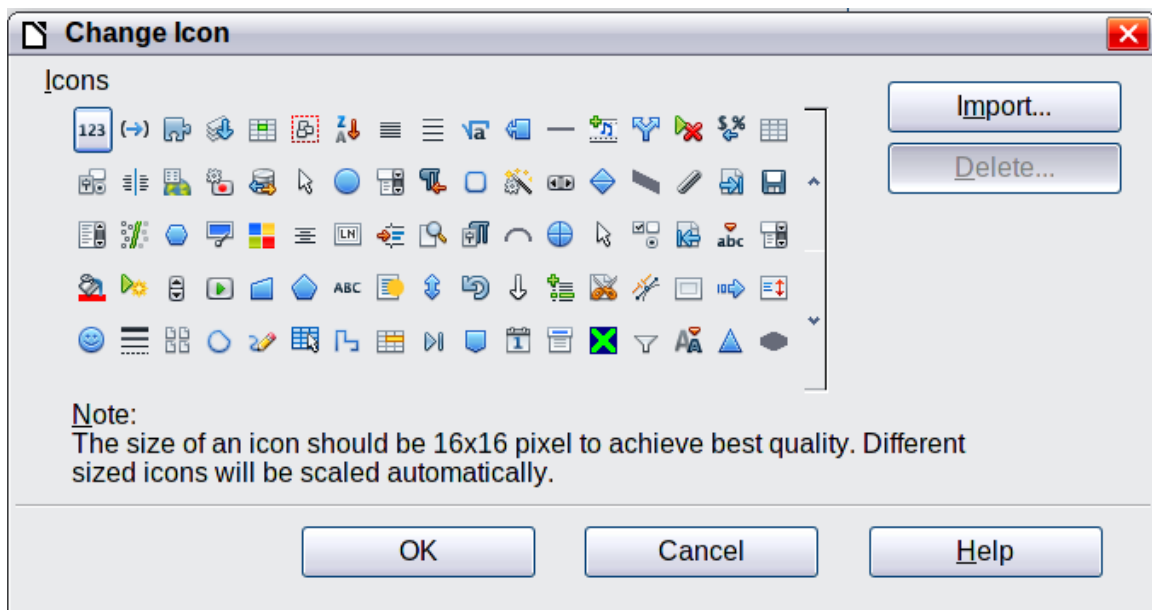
Change Icon

Icons

123 (→) ABC LN abc

Import...

Delete...

Note:
The size of an icon should be 16x16 pixel to achieve best quality. Different sized icons will be scaled automatically.

OK

Cancel

Help